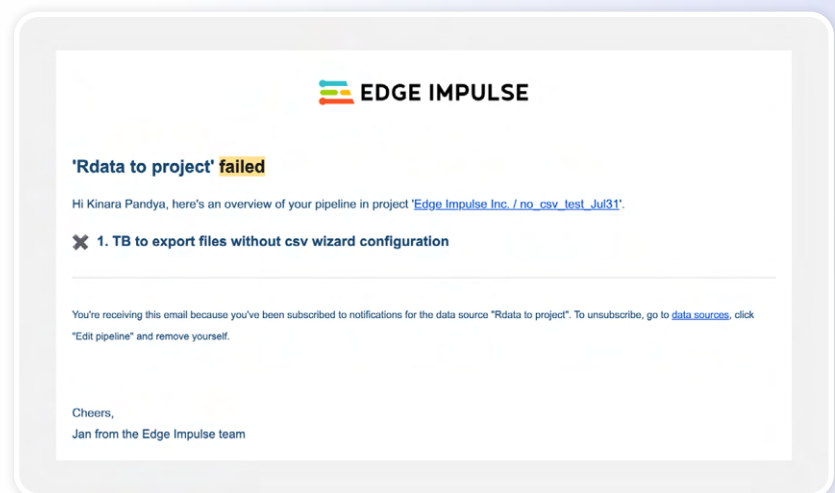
EDGE IMPULSE

'Rdata to project' failed

Hi Kinara Pandya, here's an overview of your pipeline in project 'Edge Impulse Inc. / no_csv_test_Jul31'.

✖ 1. TB to export files without csv wizard configuration

You're receiving this email because you've been subscribed to notifications for the data source "Rdata to project". To unsubscribe, go to data sources, click "Edit pipeline" and remove yourself.

Cheers,
Jan from the Edge Impulse team